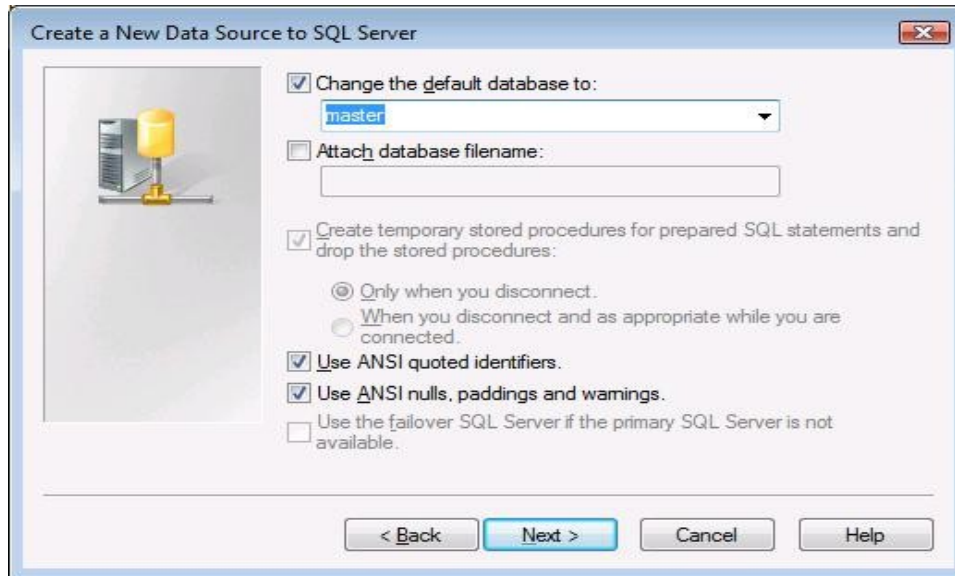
Create a New Data Source to SQL Server

Change the default database to:

master

Attach database filename:

Create temporary stored procedures for prepared SQL statements and drop the stored procedures:

Only when you disconnect.

When you disconnect and as appropriate while you are connected.

Use ANSI quoted identifiers.

Use ANSI nulls, paddings and warnings.

Use the failover SQL Server if the primary SQL Server is not available.

< Back

Next >

Cancel

Help